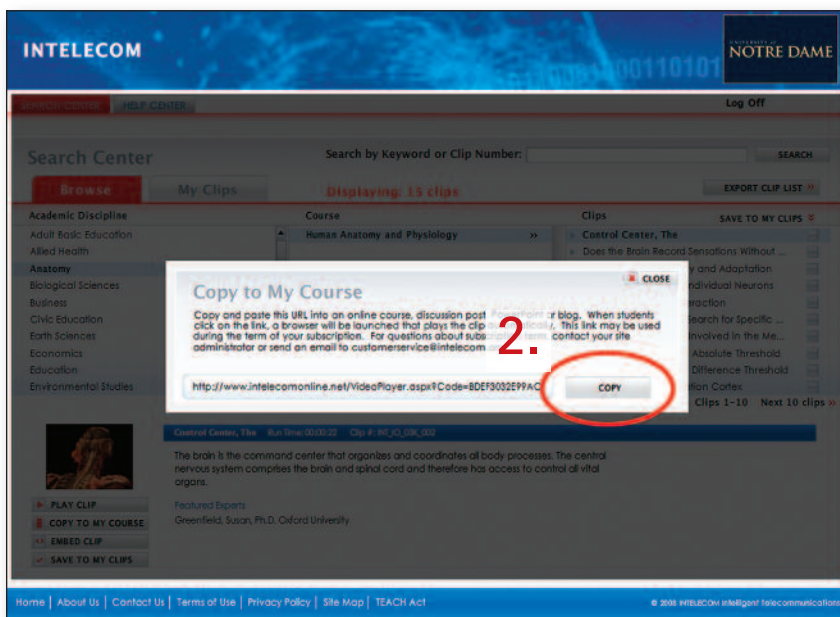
INTELECOM

UNIVERSITY OF NOTRE DAME

SEARCH CENTER HELP CENTER

Log Off

Search Center

Search by Keyword or Clip Number:

SEARCH

Browse

My Clips

Displaying: 15 clips

EXPORT CLIP LIST »

Academic Discipline

Adult Basic Education
Allied Health
Anatomy
Biological Sciences
Business
Civic Education
Earth Sciences
Economics
Education
Environmental Studies

Course

Human Anatomy and Physiology »

Clips

SAVE TO MY CLIPS

Control Center, The
Does the Brain Record Sensations Without ...
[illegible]y and Adaptation
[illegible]ndividual Neurons
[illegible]raction
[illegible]earch for Specific ...
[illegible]nvolved in the Me...
Absolute Threshold
Difference Threshold
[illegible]tion Cortex

Clips 1–10 Next 10 clips »

CLOSE

Copy to My Course

Copy and paste this URL into an online course, discussion post, PowerPoint or blog. When students click on the link, a browser will be launched that plays the clip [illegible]. This link may be used during the term of your subscription. For questions about subscrip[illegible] contact your site administrator or send an email to customerservice@intelecom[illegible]

2.

http://www.intelecomonline.net/VideoPlayer.aspx?Code=BDEF3032E99AC

COPY

Control Center, The Run Time: 00:00:22 Clip #: INT_IO_03K_002

The brain is the command center that organizes and coordinates all body processes. The central nervous system comprises the brain and spinal cord and therefore has access to control all vital organs.

Featured Experts
Greenfield, Susan, Ph.D. Oxford University

PLAY CLIP
COPY TO MY COURSE
EMBED CLIP
SAVE TO MY CLIPS

Home | About Us | Contact Us | Terms of Use | Privacy Policy | Site Map | TEACH Act

© 2008 INTELECOM Intelligent Telecommunications